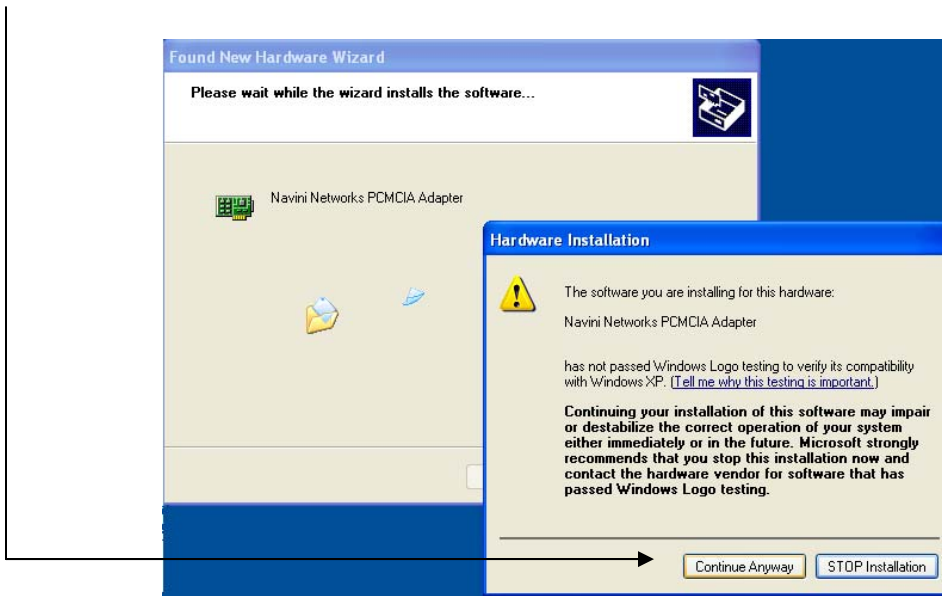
Found New Hardware Wizard

Please wait while the wizard installs the software...

Navini Networks PCMCIA Adapter

Hardware Installation

The software you are installing for this hardware:

Navini Networks PCMCIA Adapter

has not passed Windows Logo testing to verify its compatibility with Windows XP. (Tell me why this testing is important.)

Continuing your installation of this software may impair or destabilize the correct operation of your system either immediately or in the future. Microsoft strongly recommends that you stop this installation now and contact the hardware vendor for software that has passed Windows Logo testing.

Continue Anyway

STOP Installation